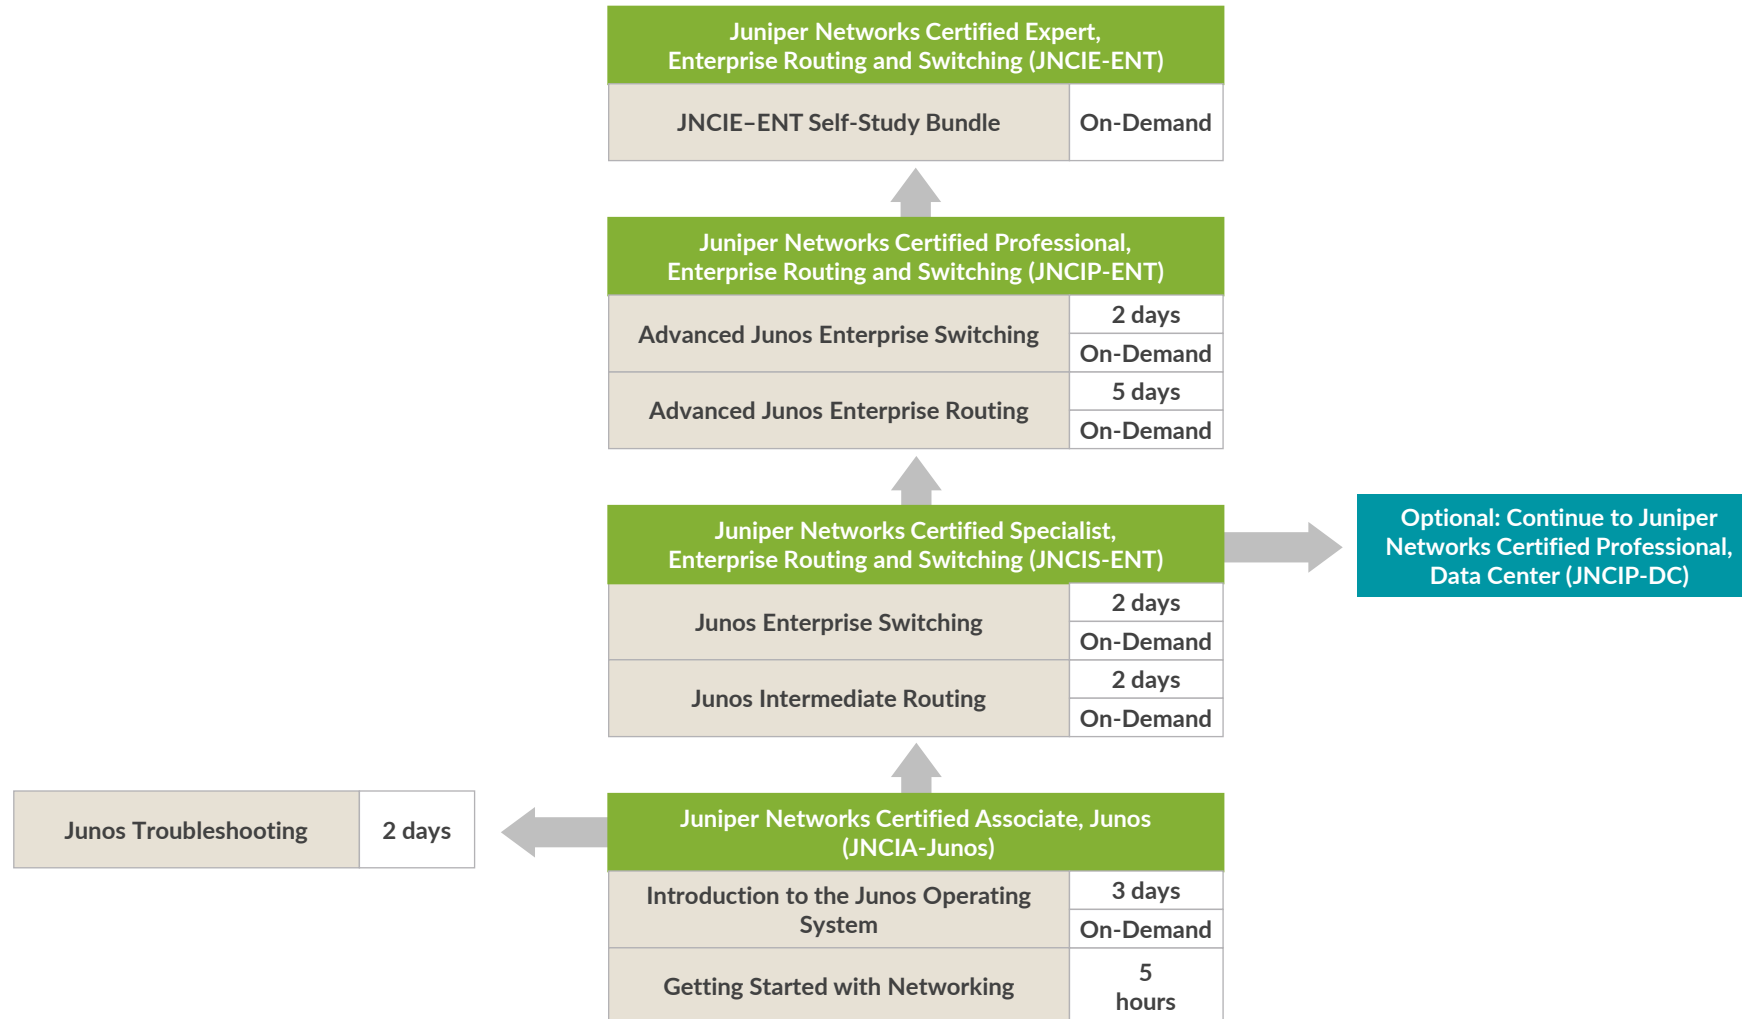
Juniper Networks Certified Expert, Enterprise Routing and Switching (JNCIE-ENT)

| JNCIE–ENT Self-Study Bundle | On-Demand |
|---|---|

Juniper Networks Certified Professional, Enterprise Routing and Switching (JNCIP-ENT)

| Advanced Junos Enterprise Switching | 2 days |
|---|---|
| | On-Demand |
| Advanced Junos Enterprise Routing | 5 days |
| | On-Demand |

Juniper Networks Certified Specialist, Enterprise Routing and Switching (JNCIS-ENT)

Optional: Continue to Juniper Networks Certified Professional, Data Center (JNCIP-DC)

| Junos Enterprise Switching | 2 days |
|---|---|
| | On-Demand |
| Junos Intermediate Routing | 2 days |
| | On-Demand |

| Junos Troubleshooting | 2 days |
|---|---|

Juniper Networks Certified Associate, Junos (JNCIA-Junos)

| Introduction to the Junos Operating System | 3 days |
|---|---|
| | On-Demand |
| Getting Started with Networking | 5 hours |